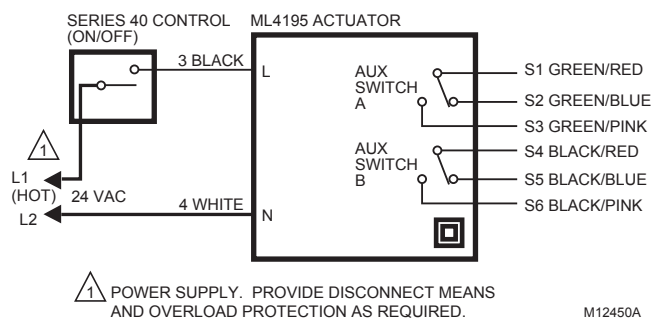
SERIES 40 CONTROL (ON/OFF)

ML4195 ACTUATOR

3 BLACK

L

AUX SWITCH A

S1 GREEN/RED

S2 GREEN/BLUE

S3 GREEN/PINK

AUX SWITCH B

S4 BLACK/RED

S5 BLACK/BLUE

S6 BLACK/PINK

1

L1 (HOT)

24 VAC

4 WHITE

N

L2

1 POWER SUPPLY. PROVIDE DISCONNECT MEANS AND OVERLOAD PROTECTION AS REQUIRED.

M12450A